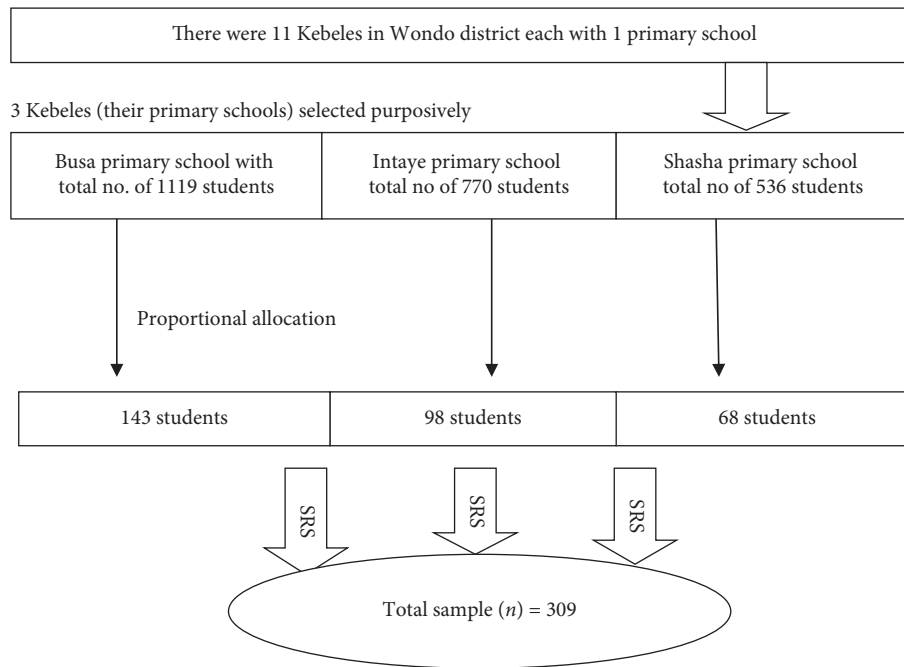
There were 11 Kebeles in Wondo district each with 1 primary school

3 Kebeles (their primary schools) selected purposively

Busa primary school with total no. of 1119 students

Intaye primary school total no of 770 students

Shasha primary school total no of 536 students

Proportional allocation

143 students

98 students

68 students

SRS

SRS

SRS

Total sample ($n$) = 309